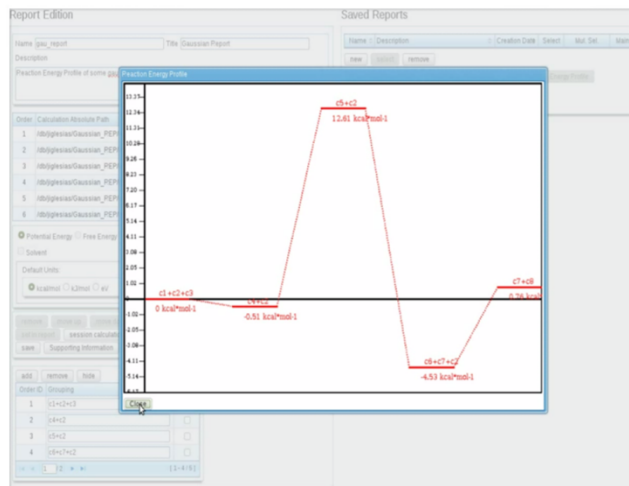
Report Edition

Name gau_report Title Gaussian Report

Description

Reaction Energy Profile of some gau

Order Calculation Absolute Path

1 /db/giglesias/Gaussian_PEPE

2 /db/giglesias/Gaussian_PEPE

3 /db/giglesias/Gaussian_PEPE

4 /db/giglesias/Gaussian_PEPE

5 /db/giglesias/Gaussian_PEPE

6 /db/giglesias/Gaussian_PEPE

Potential Energy Free Energy

Solvent

Default Units:

kcal/mol kJ/mol eV

session calculati

save Supporting Informatio

add remove hide

Order ID Grouping

1 c1+c2+c3

2 c4+c2

3 c5+c2

4 c6+c7+c2

1 /2

[1 - 4 / 5]

Saved Reports

Name Description Creation Date Select Mol. Sel. Item

new remove

Reaction Energy Profile

13.35

12.34

11.32

10.29

9.26

8.23

7.20

6.17

5.14

4.11

3.08

2.05

1.02

0

-1.02

-2.05

-3.08

-4.11

-5.14

c5+c2

12.61 kcal*mol-1

c1+c2+c3

0 kcal*mol-1

c4+c2

-0.51 kcal*mol-1

c6+c7+c2

-4.53 kcal*mol-1

c7+c8

0.76 kcal

Close